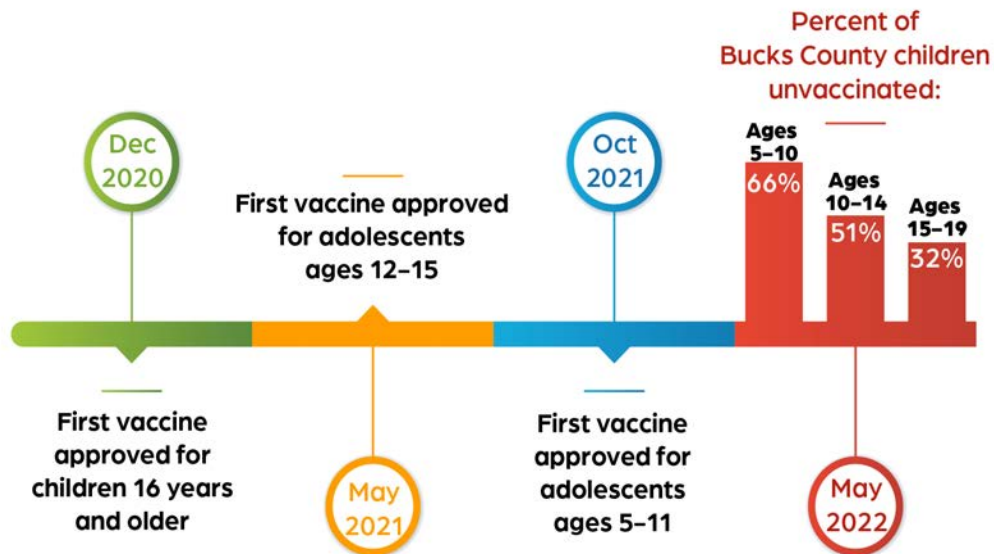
Dec 2020

First vaccine approved for children 16 years and older

First vaccine approved for adolescents ages 12–15

May 2021

Oct 2021

First vaccine approved for adolescents ages 5–11

Percent of Bucks County children unvaccinated:

Ages 5–10
66%

Ages 10–14
51%

Ages 15–19
32%

May 2022